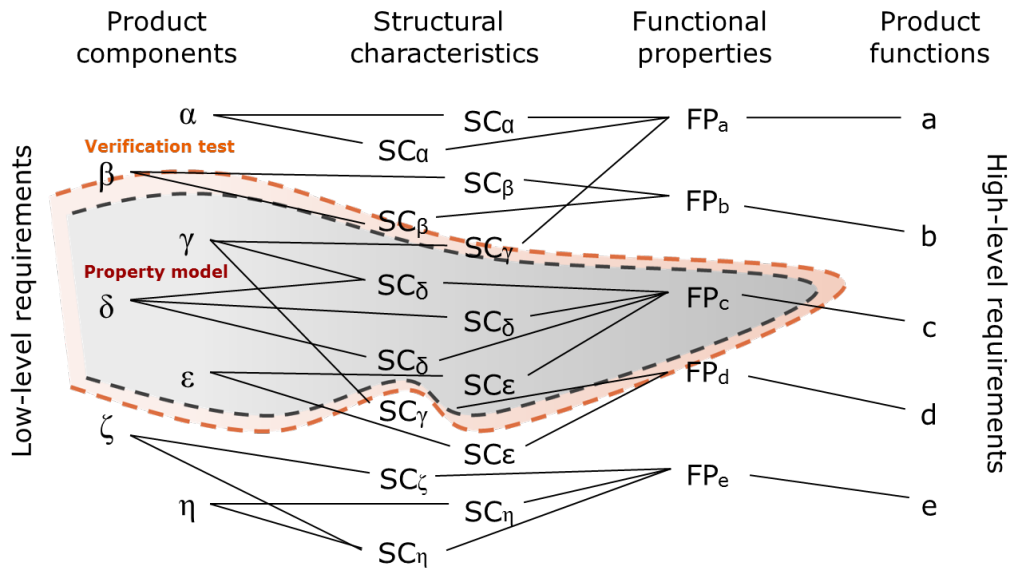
Product components

Structural characteristics

Functional properties

Product functions

Low-level requirements

High-level requirements

Verification test

Property model

α

β

γ

δ

ε

ζ

η

SC$_α$

SC$_α$

SC$_β$

SC$_β$

SC$_γ$

SC$_δ$

SC$_δ$

SC$_δ$

SC$_ε$

SC$_γ$

SC$_ε$

SC$_ζ$

SC$_η$

SC$_η$

FP$_a$

FP$_b$

FP$_c$

FP$_d$

FP$_e$

a

b

c

d

e